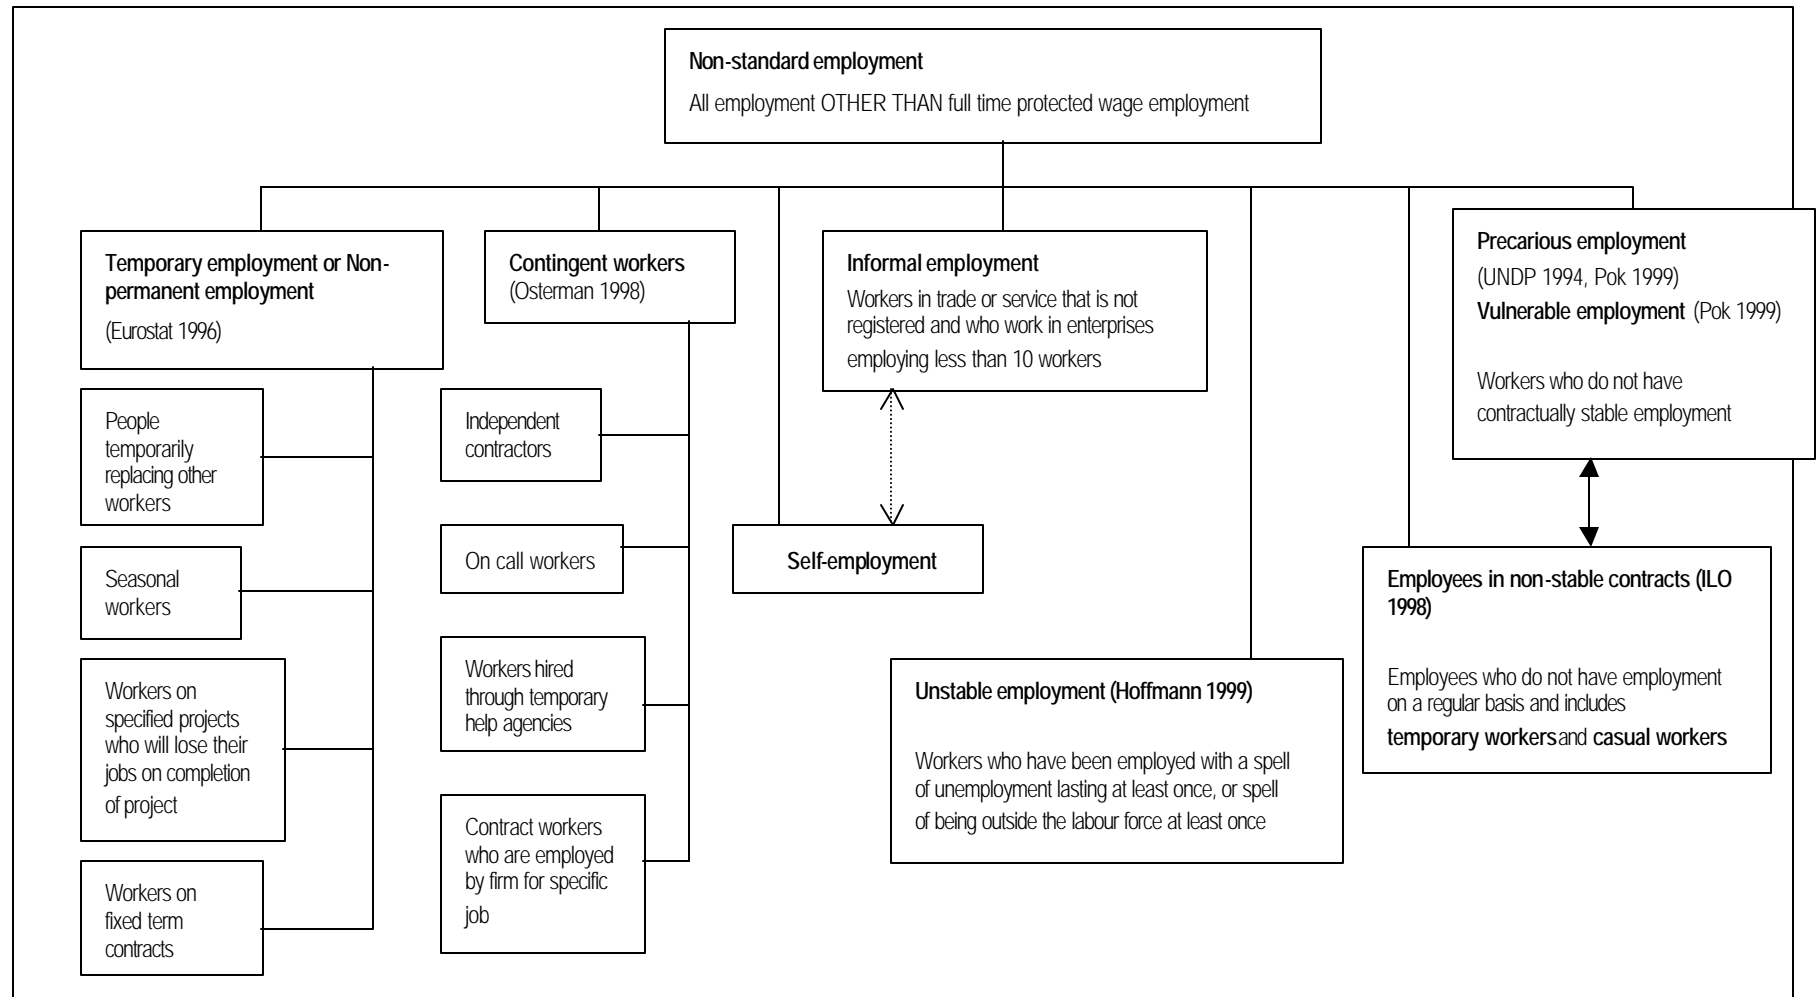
Non-standard employment
All employment OTHER THAN full time protected wage employment

Temporary employment or Non-permanent employment
(Eurostat 1996)

People temporarily replacing other workers

Seasonal workers

Workers on specified projects who will lose their jobs on completion of project

Workers on fixed term contracts

Contingent workers
(Osterman 1998)

Independent contractors

On call workers

Workers hired through temporary help agencies

Contract workers who are employed by firm for specific job

Informal employment
Workers in trade or service that is not registered and who work in enterprises employing less than 10 workers

Self-employment

Unstable employment (Hoffmann 1999)

Workers who have been employed with a spell of unemployment lasting at least once, or spell of being outside the labour force at least once

Precarious employment
(UNDP 1994, Pok 1999)
Vulnerable employment (Pok 1999)

Workers who do not have contractually stable employment

Employees in non-stable contracts (ILO 1998)

Employees who do not have employment on a regular basis and includes temporary workersand casual workers